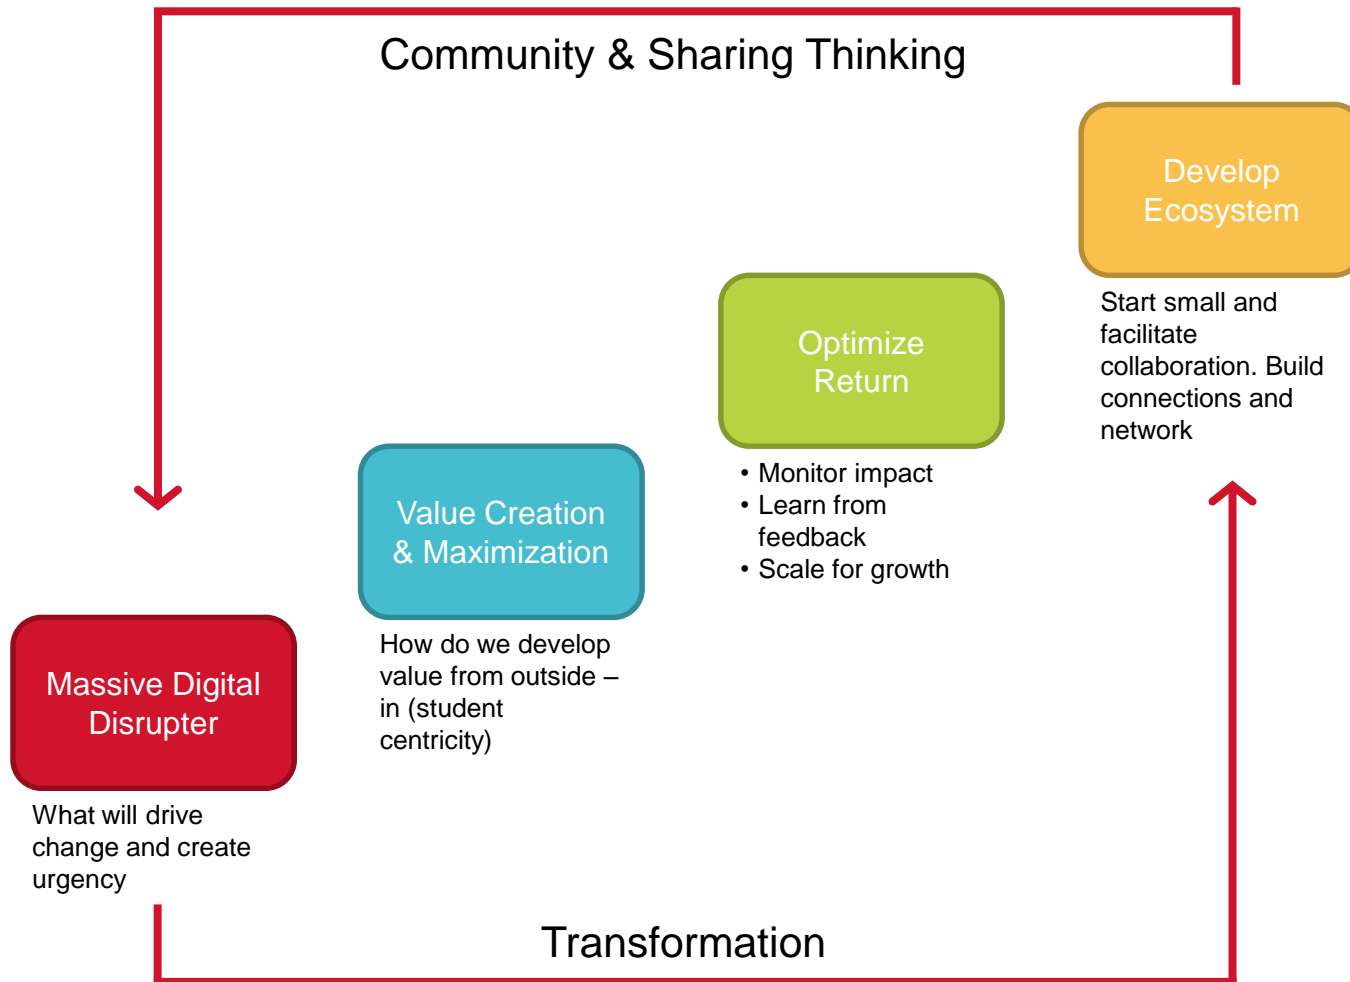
Community & Sharing Thinking

Develop Ecosystem

Start small and facilitate collaboration. Build connections and network

Optimize Return

• Monitor impact
• Learn from feedback
• Scale for growth

Value Creation & Maximization

How do we develop value from outside – in (student centricity)

Massive Digital Disrupter

What will drive change and create urgency

Transformation